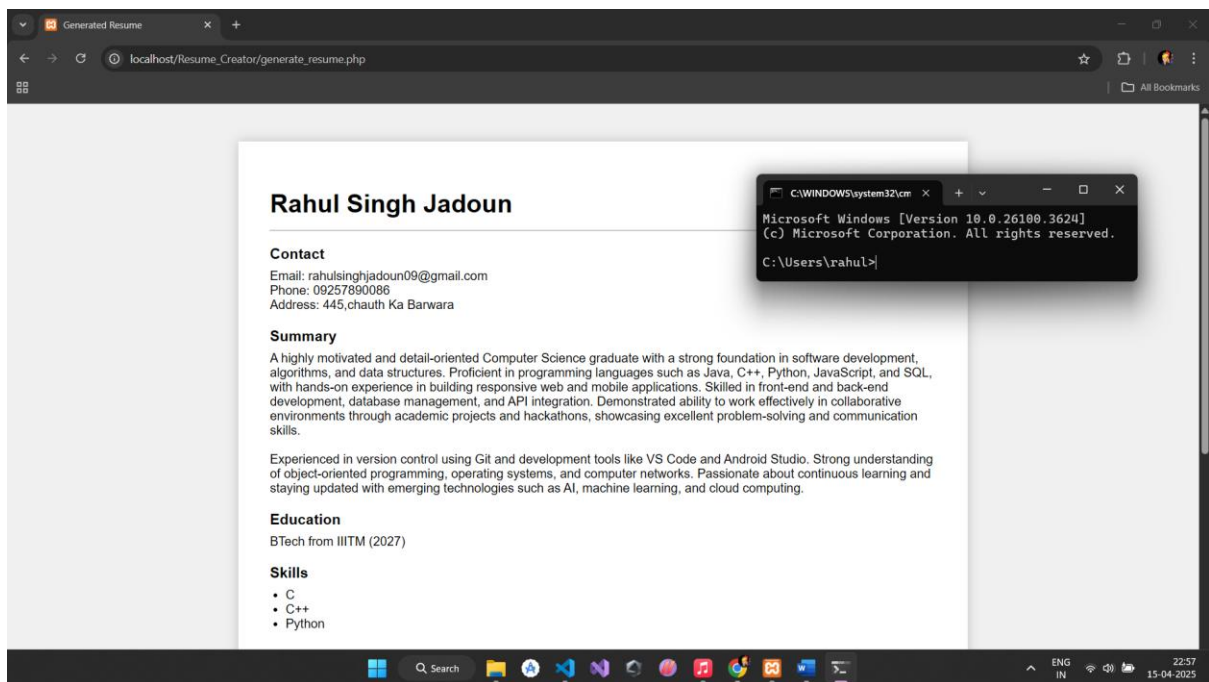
Generated Resume

localhost/Resume_Creator/generate_resume.php

All Bookmarks

Rahul Singh Jadoun

Contact

Email: rahulsinghjadoun09@gmail.com
Phone: 09257890086
Address: 445,chauth Ka Barwara

Summary

A highly motivated and detail-oriented Computer Science graduate with a strong foundation in software development, algorithms, and data structures. Proficient in programming languages such as Java, C++, Python, JavaScript, and SQL, with hands-on experience in building responsive web and mobile applications. Skilled in front-end and back-end development, database management, and API integration. Demonstrated ability to work effectively in collaborative environments through academic projects and hackathons, showcasing excellent problem-solving and communication skills.

Experienced in version control using Git and development tools like VS Code and Android Studio. Strong understanding of object-oriented programming, operating systems, and computer networks. Passionate about continuous learning and staying updated with emerging technologies such as AI, machine learning, and cloud computing.

Education

BTech from IIITM (2027)

Skills

- C
- C++
- Python

C:\WINDOWS\system32\cm

Microsoft Windows [Version 10.0.26100.3624]
(c) Microsoft Corporation. All rights reserved.

C:\Users\rahul>

Search

ENG IN

22:57
15-04-2025